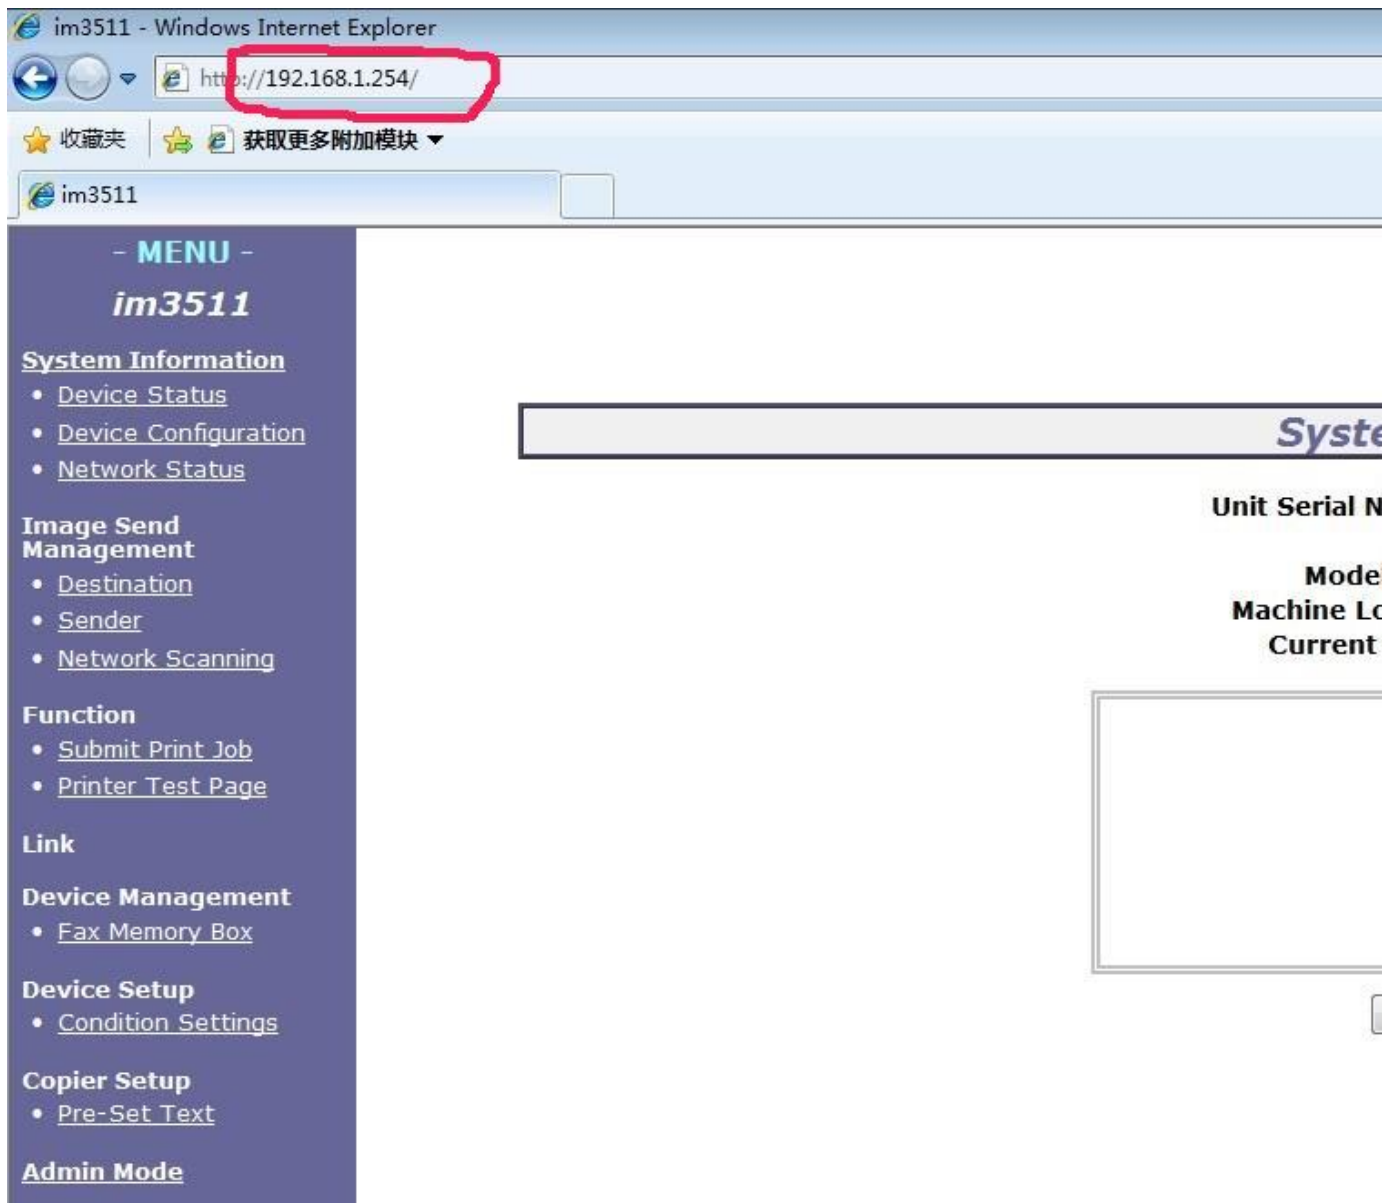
im3511 - Windows Internet Explorer

http://192.168.1.254/

收藏夹 获取更多附加模块

im3511

- MENU -

im3511

System Information
• Device Status
• Device Configuration
• Network Status

Image Send Management
• Destination
• Sender
• Network Scanning

Function
• Submit Print Job
• Printer Test Page

Link

Device Management
• Fax Memory Box

Device Setup
• Condition Settings

Copier Setup
• Pre-Set Text

Admin Mode

Syste

Unit Serial N

Mode
Machine Lo
Current